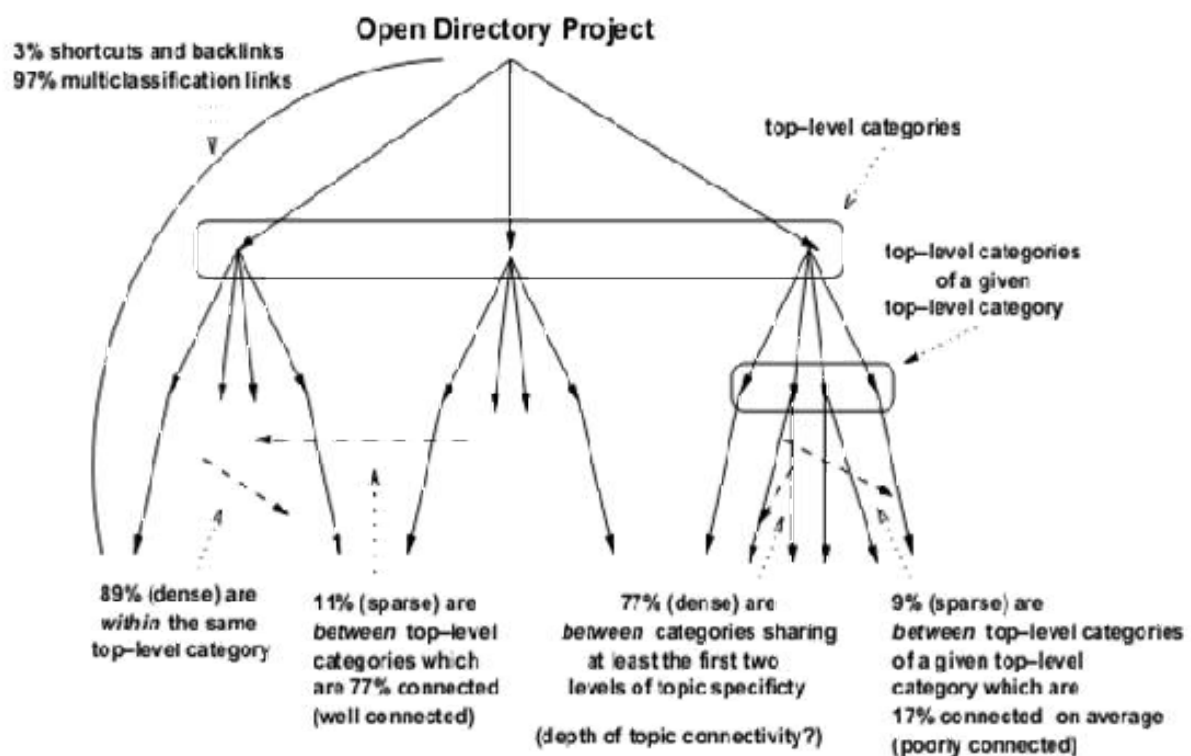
Open Directory Project

3% shortcuts and backlinks
97% multiclassification links

top–level categories

top–level categories of a given top–level category

89% (dense) are *within* the same top–level category

11% (sparse) are *between* top–level categories which are 77% connected (well connected)

77% (dense) are *between* categories sharing at least the first two levels of topic specificty

(depth of topic connectivity?)

9% (sparse) are *between* top–level categories of a given top–level category which are 17% connected on average (poorly connected)